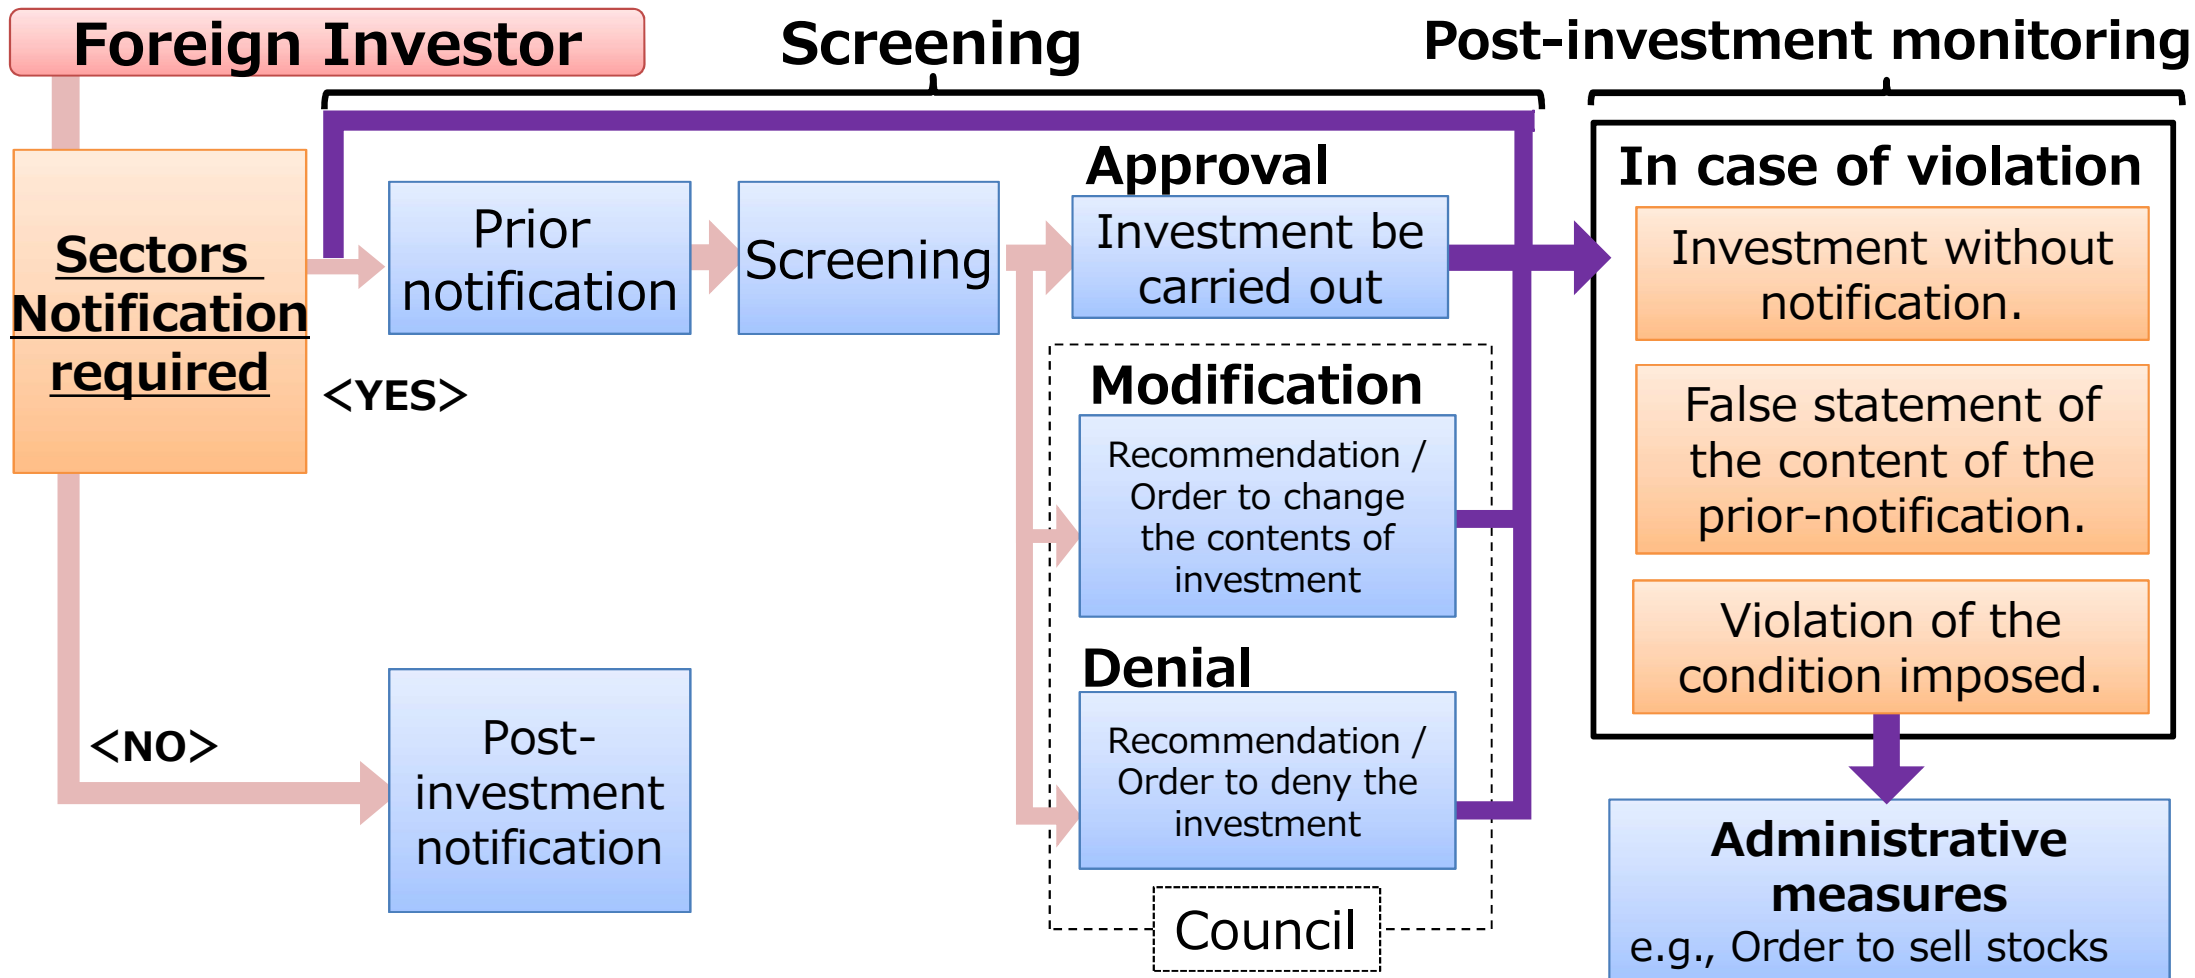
Foreign Investor

Screening

Post-investment monitoring

Sectors Notification required

<YES>

Prior notification

Screening

Approval

Investment be carried out

Modification

Recommendation / Order to change the contents of investment

Denial

Recommendation / Order to deny the investment

Council

<NO>

Post-investment notification

In case of violation

Investment without notification.

False statement of the content of the prior-notification.

Violation of the condition imposed.

Administrative measures

e.g., Order to sell stocks